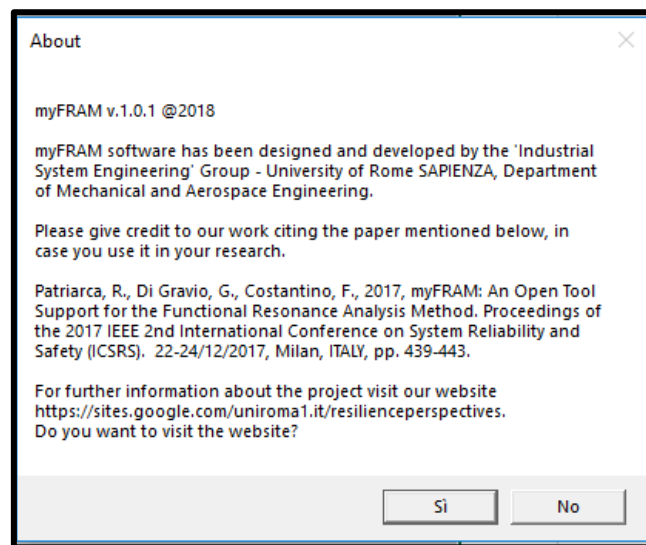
About

myFRAM v.1.0.1 @2018

myFRAM software has been designed and developed by the 'Industrial System Engineering' Group - University of Rome SAPIENZA, Department of Mechanical and Aerospace Engineering.

Please give credit to our work citing the paper mentioned below, in case you use it in your research.

Patriarca, R., Di Gravio, G., Costantino, F., 2017, myFRAM: An Open Tool Support for the Functional Resonance Analysis Method. Proceedings of the 2017 IEEE 2nd International Conference on System Reliability and Safety (ICSRS). 22-24/12/2017, Milan, ITALY, pp. 439-443.

For further information about the project visit our website https://sites.google.com/uniroma1.it/resilienceperspectives.
Do you want to visit the website?

Sì

No